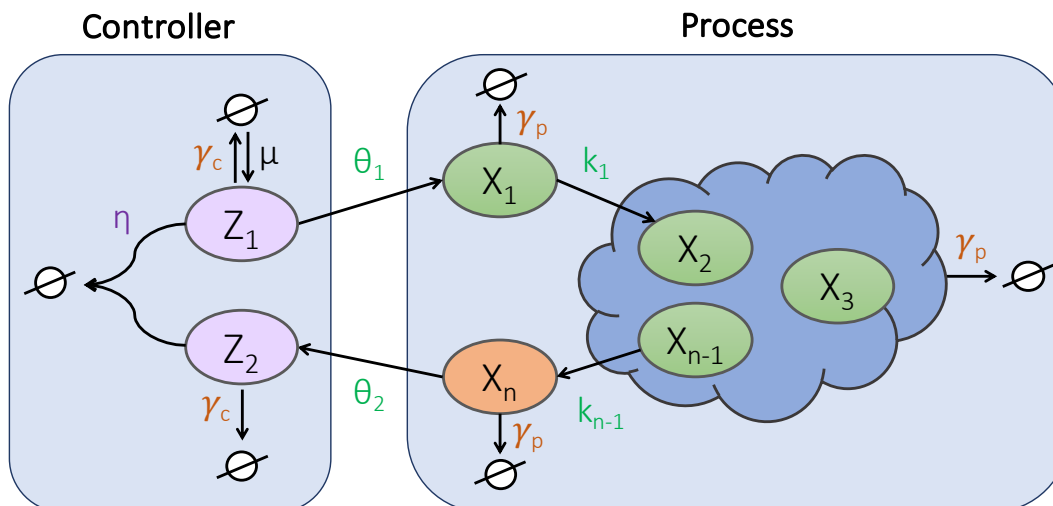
Controller

Process

$\emptyset$

$\gamma_c$ $\mu$

$\eta$

$Z_1$

$\emptyset$

$Z_2$

$\gamma_c$

$\emptyset$

$\theta_1$

$\theta_2$

$\emptyset$

$\gamma_p$

$X_1$

$k_1$

$X_2$

$X_3$

$\gamma_p$

$\emptyset$

$X_{n-1}$

$X_n$

$k_{n-1}$

$\gamma_p$

$\emptyset$